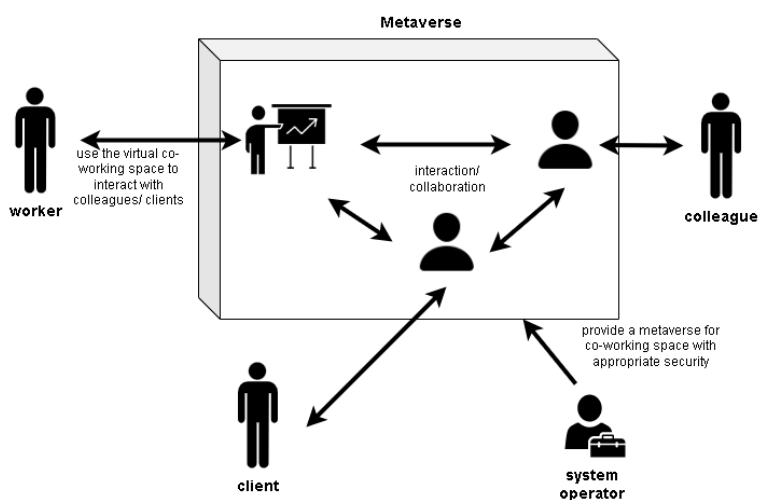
Metaverse

worker

use the virtual co-working space to interact with colleagues/ clients

interaction/ collaboration

colleague

provide a metaverse for co-working space with appropriate security

client

system operator